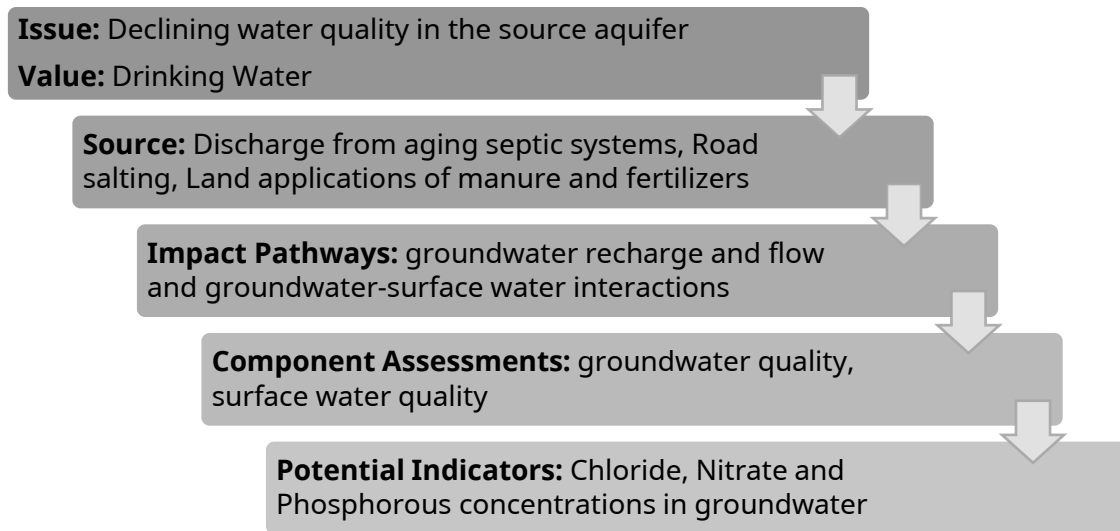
**Issue:** Declining water quality in the source aquifer

**Value:** Drinking Water

**Source:** Discharge from aging septic systems, Road salting, Land applications of manure and fertilizers

**Impact Pathways:** groundwater recharge and flow and groundwater-surface water interactions

**Component Assessments:** groundwater quality, surface water quality

**Potential Indicators:** Chloride, Nitrate and Phosphorous concentrations in groundwater